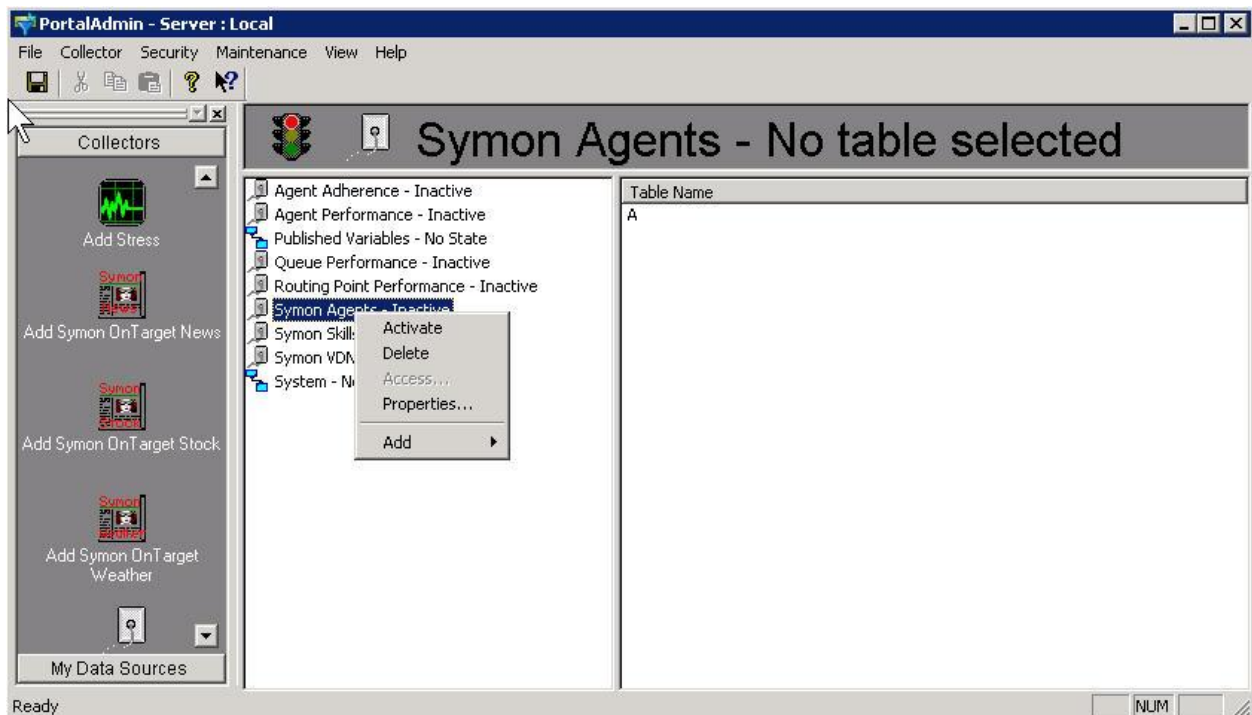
PortalAdmin - Server : Local

File Collector Security Maintenance View Help

Collectors

Add Stress

Add Symon OnTarget News

Add Symon OnTarget Stock

Add Symon OnTarget Weather

My Data Sources

Symon Agents - No table selected

Agent Adherence - Inactive
Agent Performance - Inactive
Published Variables - No State
Queue Performance - Inactive
Routing Point Performance - Inactive
Symon Agents - Inactive
Symon Skills
Symon VDN
System - N

Activate
Delete
Access...
Properties...
Add

Table Name
A

Ready

NUM